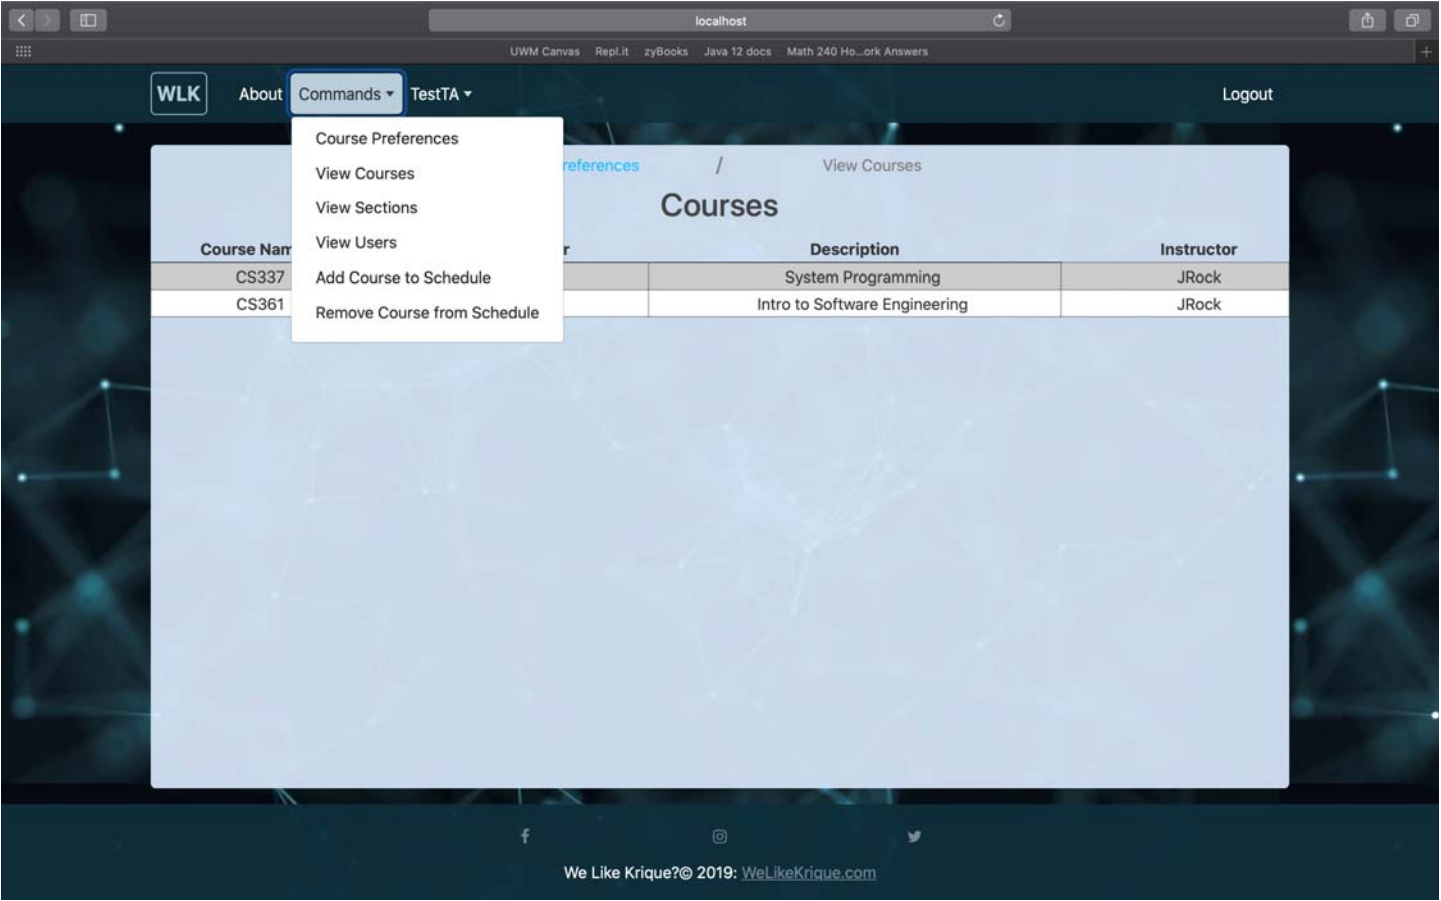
localhost

UWM Canvas Repl.it zyBooks Java 12 docs Math 240 Ho...ork Answers

WLK About Commands TestTA Logout

Course Preferences
View Courses
View Sections
View Users
Add Course to Schedule
Remove Course from Schedule

references / View Courses

Courses

| Course Nam | r | Description | Instructor |
|---|---|---|---|
| CS337 | | System Programming | JRock |
| CS361 | | Intro to Software Engineering | JRock |

We Like Krique?© 2019: WeLikeKrique.com